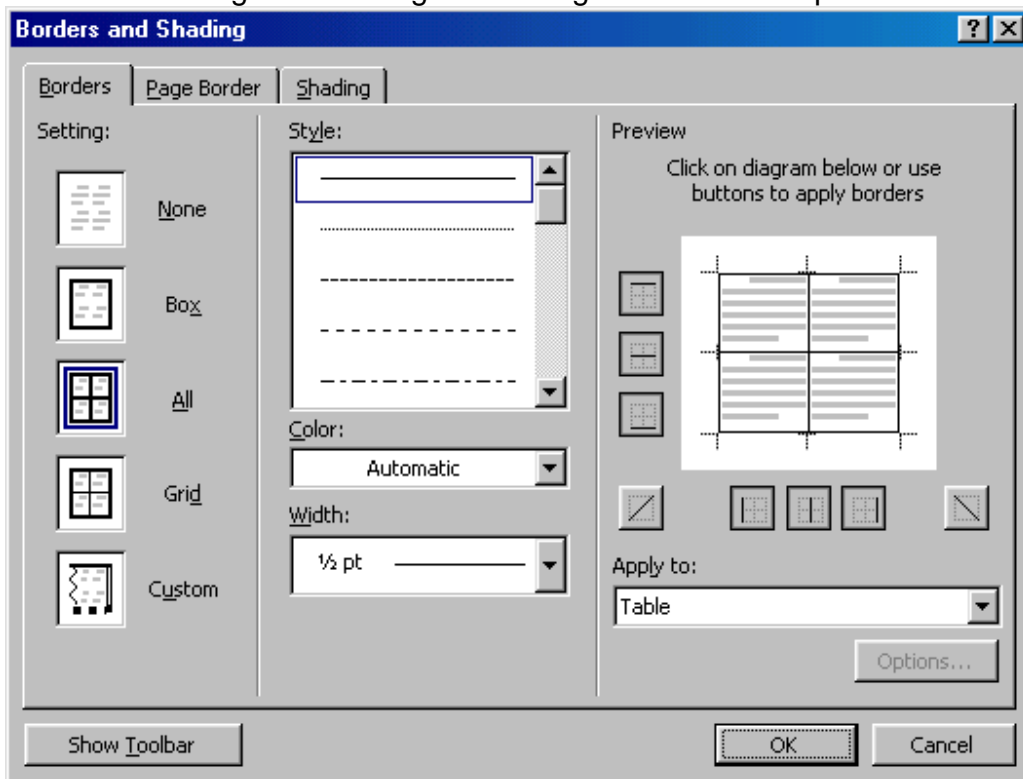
Borders and Shading

?

Borders

Page Border

Shading

Setting:

None

Box

All

Grid

Custom

Style:

Color:

Automatic

Width:

½ pt

Preview

Click on diagram below or use buttons to apply borders

Apply to:

Table

Options...

Show Toolbar

OK

Cancel